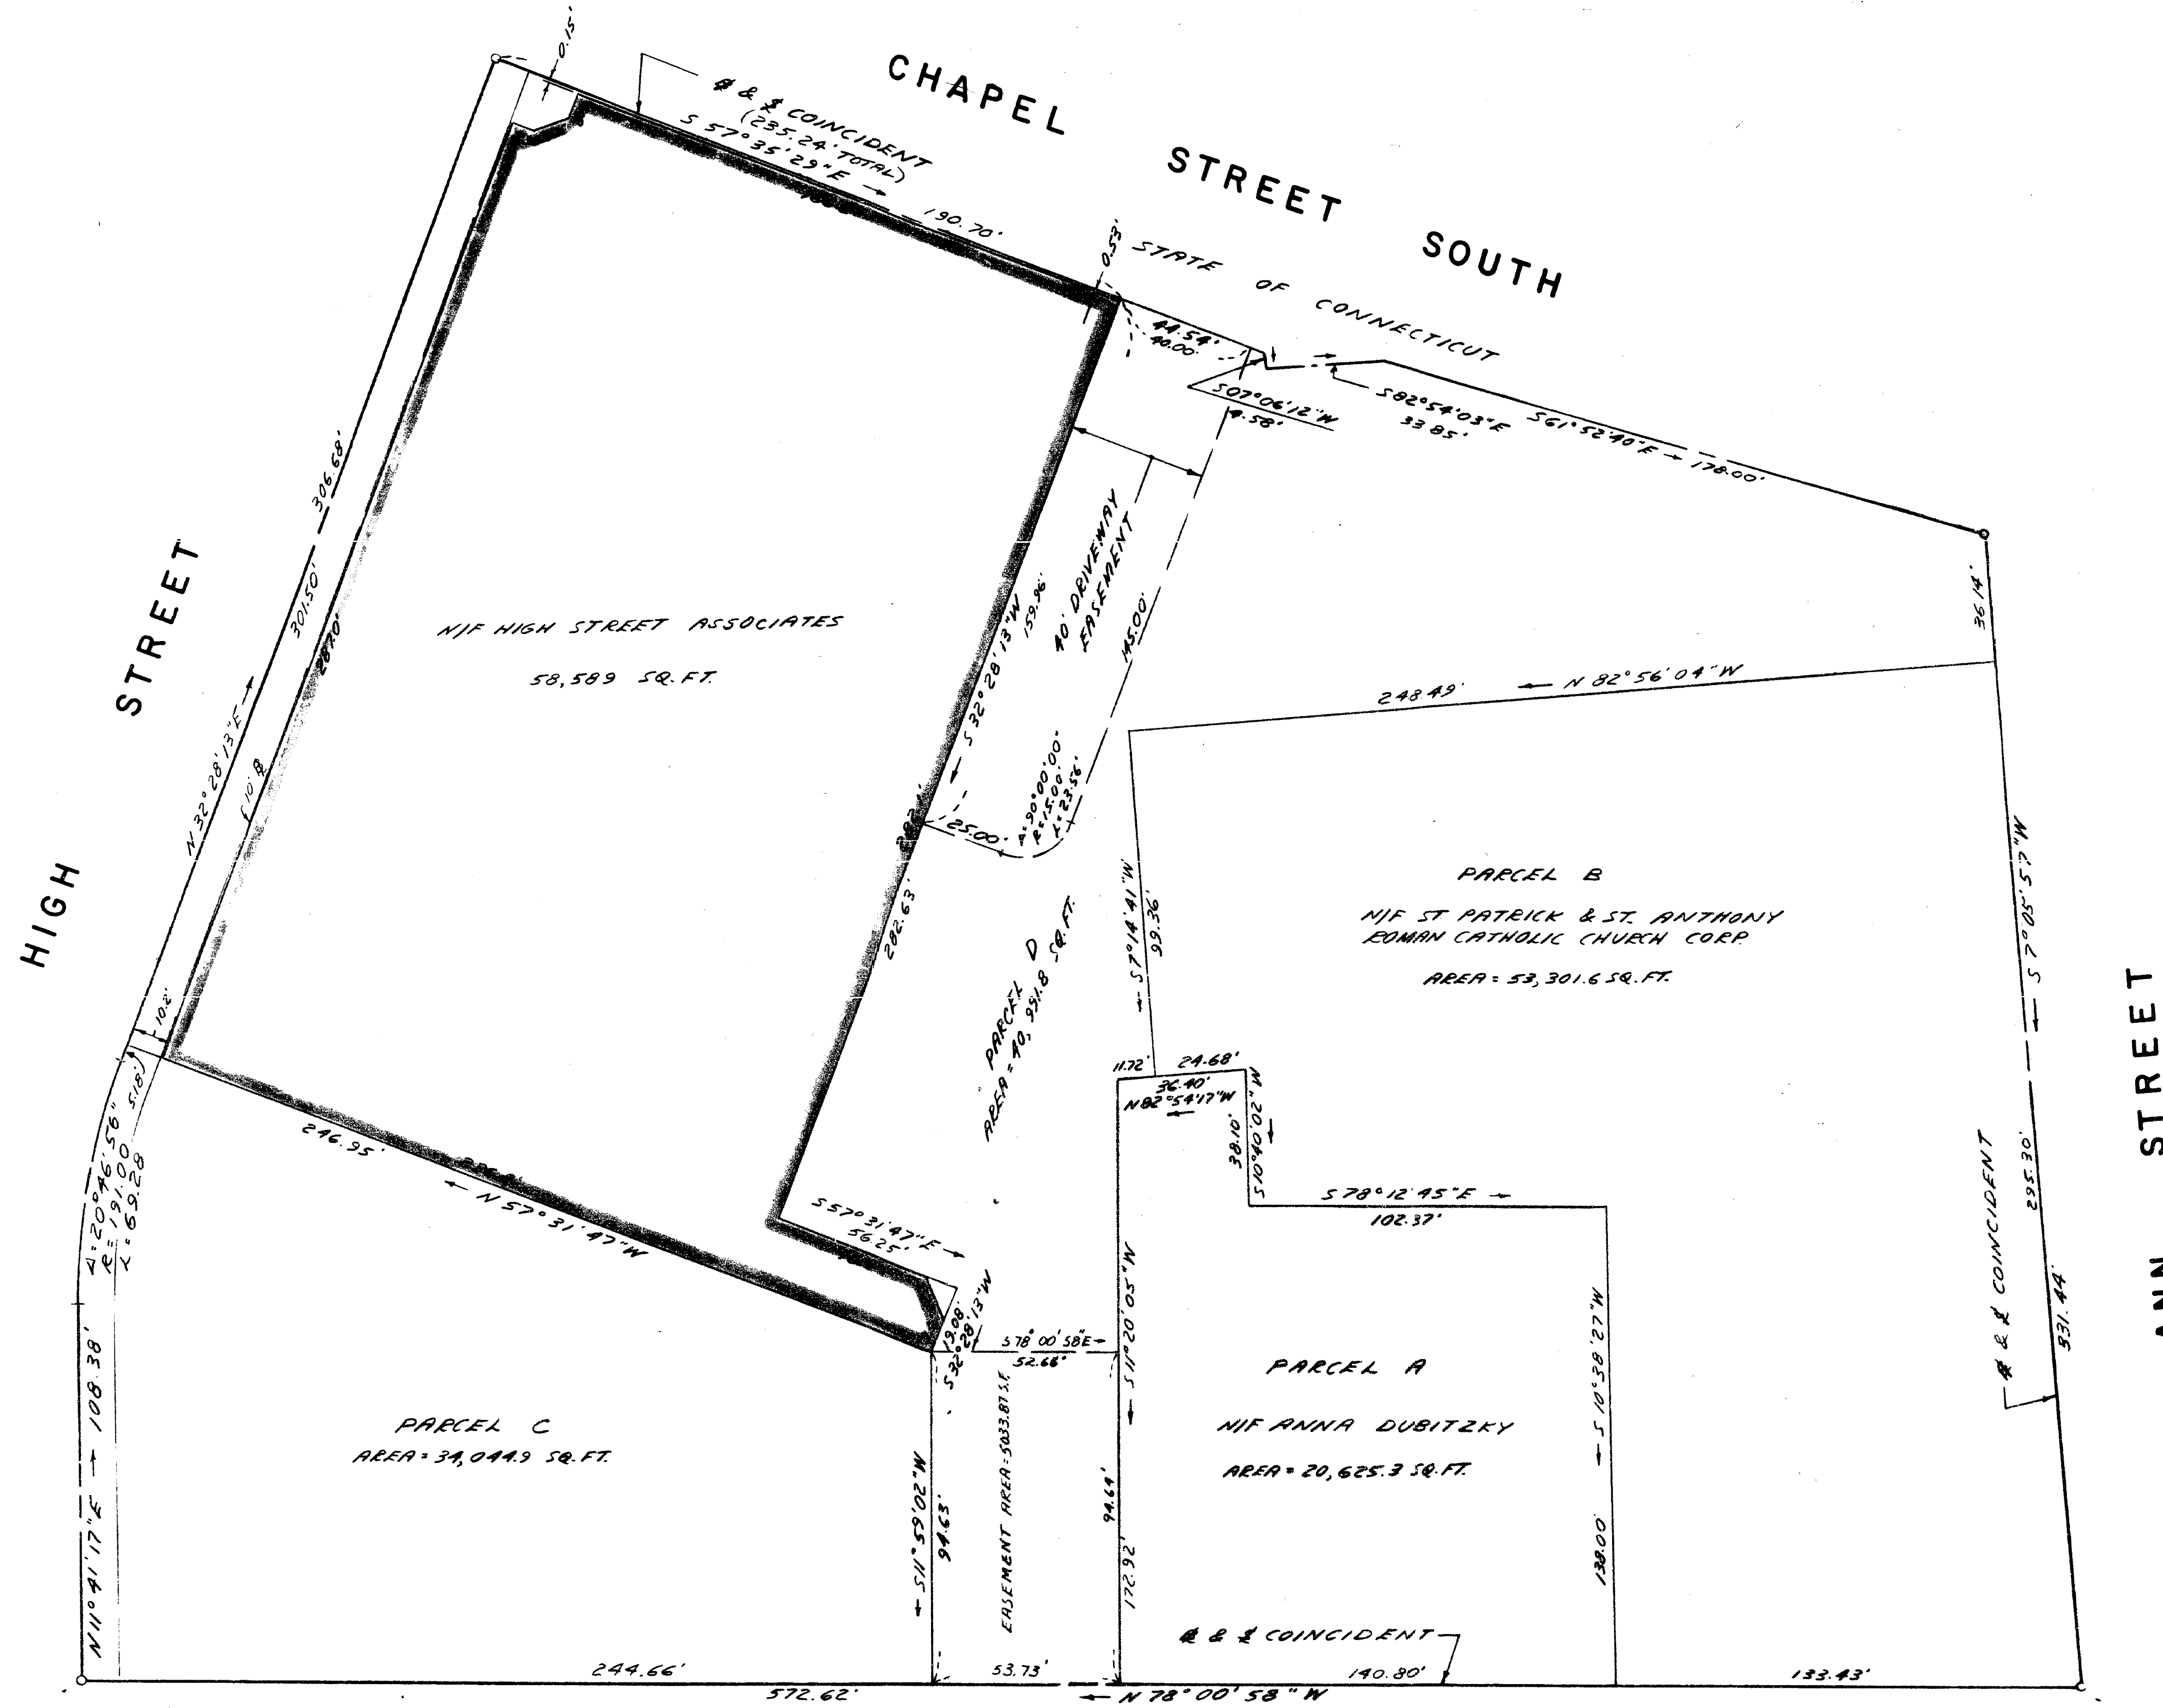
CHAPEL STREET SOUTH

HIGH STREET

ANN STREET

0.15'

Ⓟ & ℄ COINCIDENT (235.24' TOTAL)

S 57°35'29"E →

190.70'

0.53'

STATE OF CONNECTICUT

44.54'

40.00'

S07°06'12"W

4.58'

S82°54'03"E

33.85'

S61°52'40"E → 178.00'

306.68'

301.50'

288.10'

N 32°28'13"E →

10' ℄

N/F HIGH STREET ASSOCIATES

58,589 SQ. FT.

S 32°28'13"W

159.96'

40' DRIVEWAY EASEMENT

145.00'

361.4'

248.49'

← N 82°56'04"W

Δ=90°00'00"

R=15.00'

L=23.56'

25.00'

282.63'

282.63'

PARCEL D

AREA = 40,951.8 SQ. FT.

S7°14'41"W

99.36'

PARCEL B

N/F ST PATRICK & ST. ANTHONY ROMAN CATHOLIC CHURCH CORP.

AREA = 53,301.6 SQ. FT.

S 7°05'57"W

10'

5.18'

Δ=20°46'56"

R=191.00

L=69.28

246.95'

← N 57°31'47"W

11.72'

24.68'

36.40'

N82°54'17"W

38.10'

S10°40'20"W

S78°12'45"E →

102.37'

S 57°31'47"E

56.25' →

19.08'

S32°28'13"W

S78°00'58"E

52.66'

S11°20'05"W

PARCEL A

N/F ANNA DUBITZKY

AREA = 20,625.3 SQ. FT.

S 10°38'27"W

Ⓟ & ℄ COINCIDENT

295.30'

931.44'

N11°41'17"E → 108.38'

PARCEL C

AREA = 34,044.9 SQ. FT.

S11°59'02"W

94.63'

EASEMENT AREA = 5033.87 S.F.

94.64'

172.92'

138.00'

Ⓟ & ℄ COINCIDENT

244.66'

53.73'

140.80'

133.43'

572.62'

← N 78°00'58"W